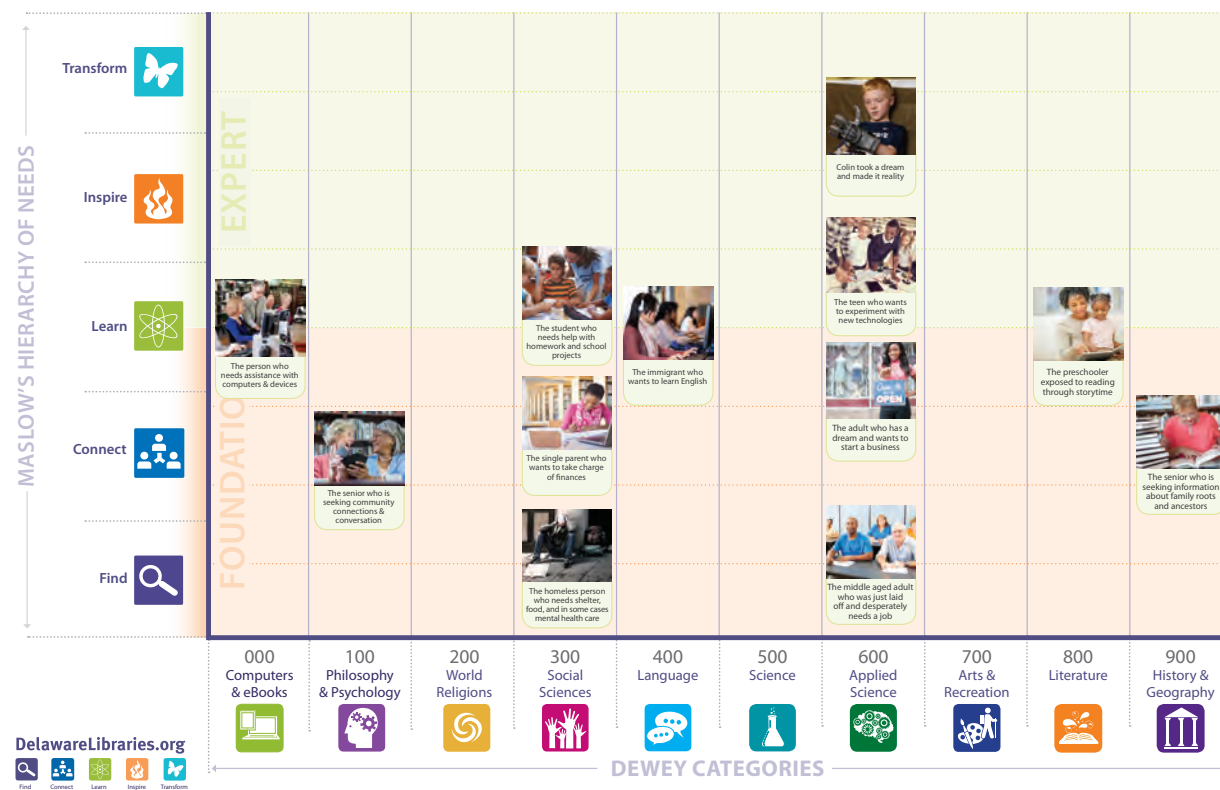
MASLOW'S HIERARCHY OF NEEDS

Transform

Inspire

Learn

Connect

Find

EXPERT

FOUNDATIO

The person who needs assistance with computers & devices

The senior who is seeking community connections & conversation

The student who needs help with homework and school projects

The single parent who wants to take charge of finances

The homeless person who needs shelter, food, and in some cases mental health care

The immigrant who wants to learn English

Colin took a dream and made it reality

The teen who wants to experiment with new technologies

The adult who has a dream and wants to start a business

The middle aged adult who was just laid off and desperately needs a job

The preschooler exposed to reading through storytime

The senior who is seeking information about family roots and ancestors

000 Computers & eBooks

100 Philosophy & Psychology

200 World Religions

300 Social Sciences

400 Language

500 Science

600 Applied Science

700 Arts & Recreation

800 Literature

900 History & Geography

DelawareLibraries.org

Find Connect Learn Inspire Transform

DEWEY CATEGORIES